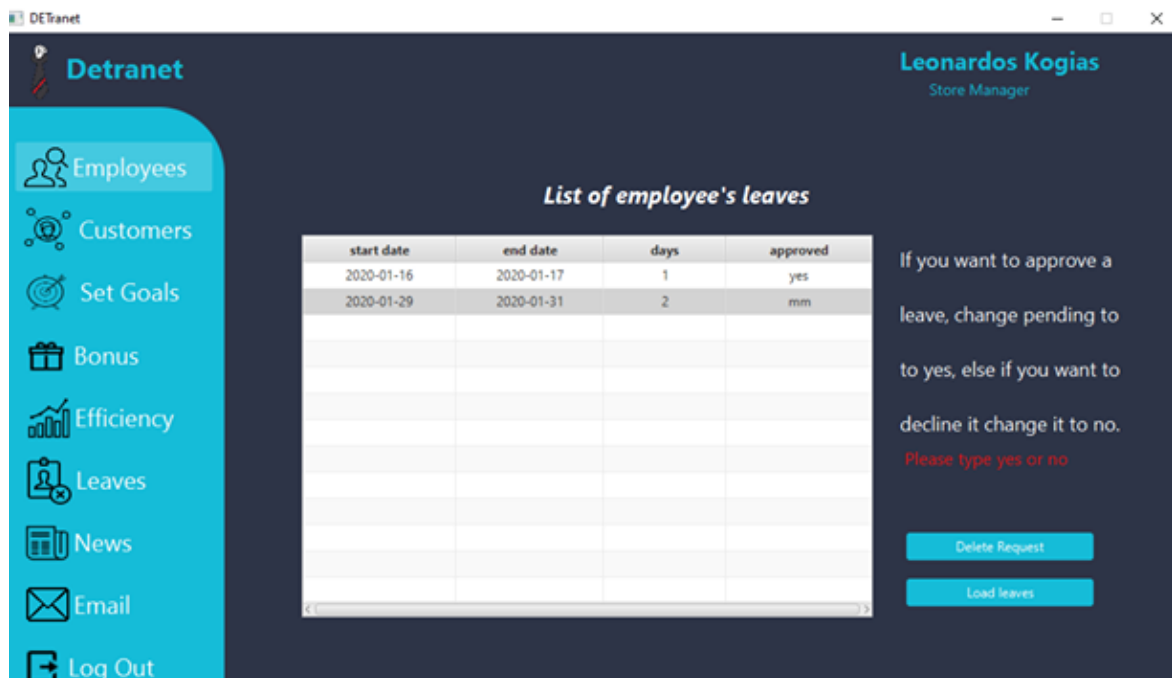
DETranet

Detranet

Leonardos Kogias
Store Manager

Employees
Customers
Set Goals
Bonus
Efficiency
Leaves
News
Email
Log Out

List of employee's leaves

| start date | end date | days | approved |
|---|---|---|---|
| 2020-01-16 | 2020-01-17 | 1 | yes |
| 2020-01-29 | 2020-01-31 | 2 | mm |

If you want to approve a leave, change pending to to yes, else if you want to decline it change it to no.

Please type yes or no

Delete Request

Load leaves